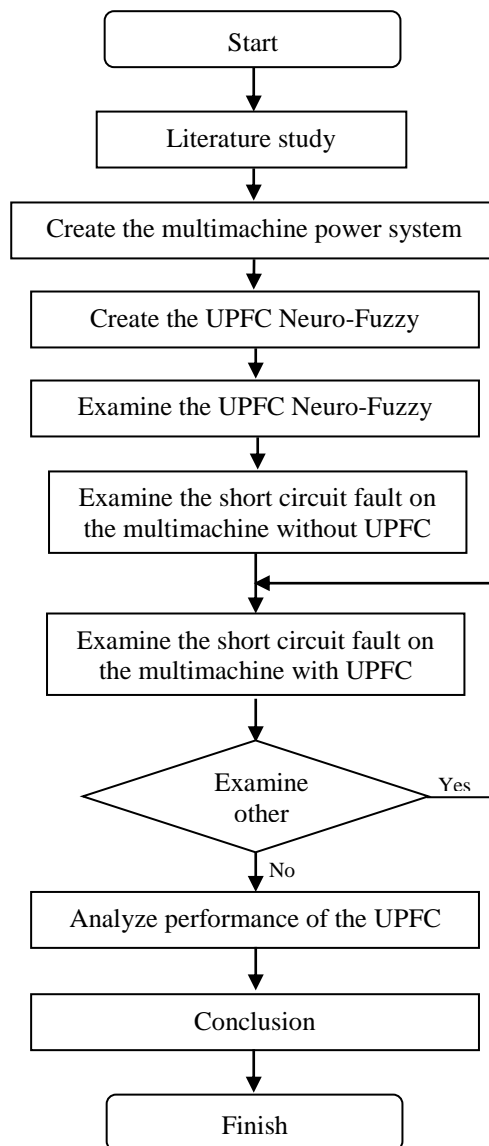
Start

Literature study

Create the multimachine power system

Create the UPFC Neuro-Fuzzy

Examine the UPFC Neuro-Fuzzy

Examine the short circuit fault on the multimachine without UPFC

Examine the short circuit fault on the multimachine with UPFC

Examine other

Yes

No

Analyze performance of the UPFC

Conclusion

Finish